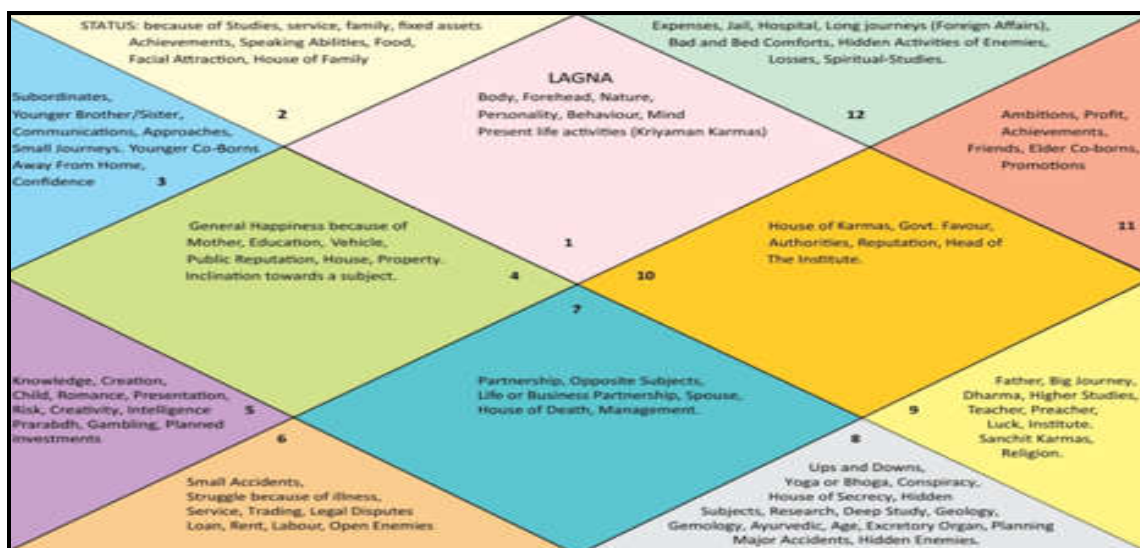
STATUS: because of Studies, service, family, fixed assets Achievements, Speaking Abilities, Food, Facial Attraction, House of Family

2

Expenses, Jail, Hospital, Long journeys (Foreign Affairs), Bad and Bed Comforts, Hidden Activities of Enemies, Losses, Spiritual-Studies.

12

LAGNA

Body, Forehead, Nature, Personality, Behaviour, Mind Present life activities (Kriyaman Karmas)

1

Subordinates, Younger Brother/Sister, Communications, Approaches, Small Journeys. Younger Co-Borns Away From Home, Confidence

3

Ambitions, Profit, Achievements, Friends, Elder Co-borns, Promotions

11

General Happiness because of Mother, Education, Vehicle, Public Reputation, House, Property. Inclination towards a subject.

4

House of Karmas, Govt. Favour, Authorities, Reputation, Head of The Institute.

10

7

Knowledge, Creation, Child, Romance, Presentation, Risk, Creativity, Intelligence Prarabdh, Gambling, Planned investments

5

Partnership, Opposite Subjects, Life or Business Partnership, Spouse, House of Death, Management.

Father, Big Journey, Dharma, Higher Studies, Teacher, Preacher, Luck, Institute. Sanchit Karmas, Religion.

9

6

Small Accidents, Struggle because of illness, Service, Trading, Legal Disputes Loan, Rent, Labour, Open Enemies

8

Ups and Downs, Yoga or Bhoga, Conspiracy, House of Secrecy, Hidden Subjects, Research, Deep Study, Geology, Gemology, Ayurvedic, Age, Excretory Organ, Planning Major Accidents, Hidden Enemies.